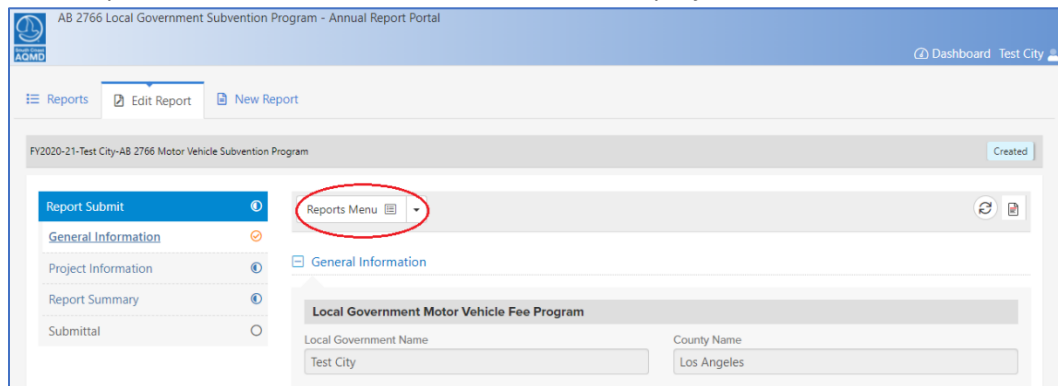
South Coast AQMD

AB 2766 Local Government Subvention Program - Annual Report Portal

Dashboard Test City

Reports Edit Report New Report

FY2020-21-Test City-AB 2766 Motor Vehicle Subvention Program

Created

Report Submit

General Information

Project Information

Report Summary

Submittal

Reports Menu

General Information

Local Government Motor Vehicle Fee Program

Local Government Name

Test City

County Name

Los Angeles